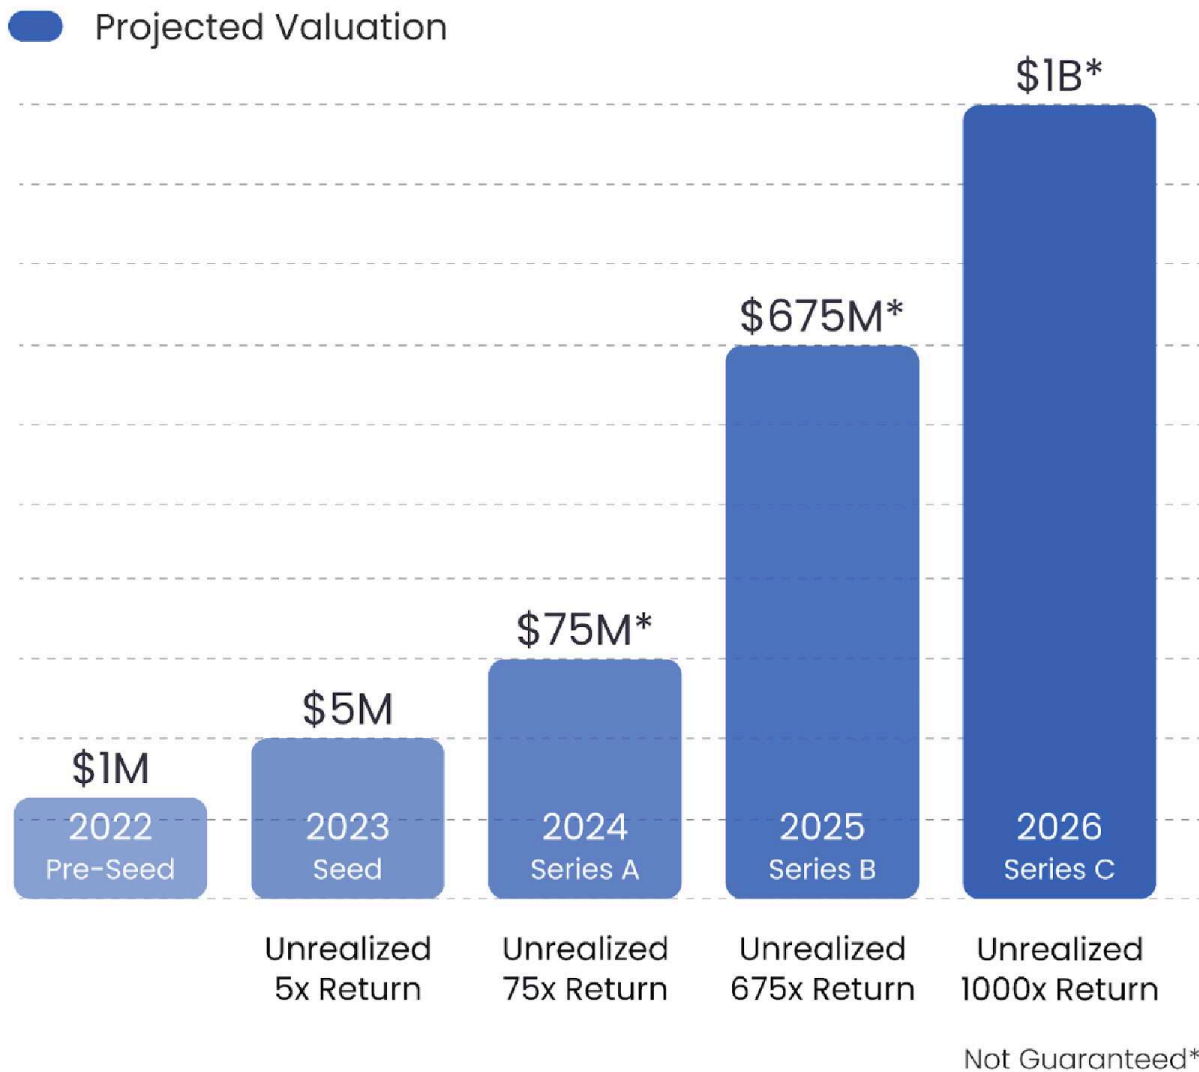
Projected Valuation

$1B*

$675M*

$75M*

$5M

$1M

2022
Pre-Seed

2023
Seed

2024
Series A

2025
Series B

2026
Series C

Unrealized
5x Return

Unrealized
75x Return

Unrealized
675x Return

Unrealized
1000x Return

Not Guaranteed*